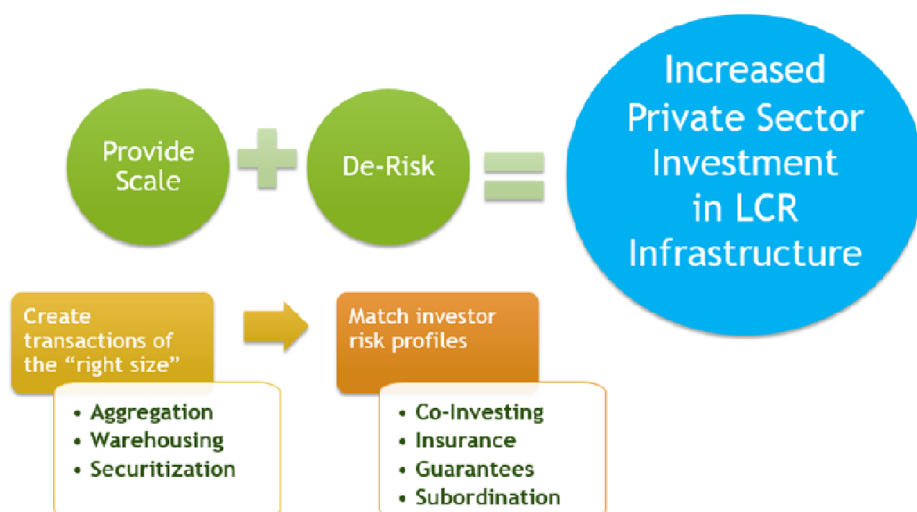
Provide Scale

De-Risk

Increased Private Sector Investment in LCR Infrastructure

Create transactions of the “right size”

• Aggregation
• Warehousing
• Securitization

Match investor risk profiles

• Co-Investing
• Insurance
• Guarantees
• Subordination